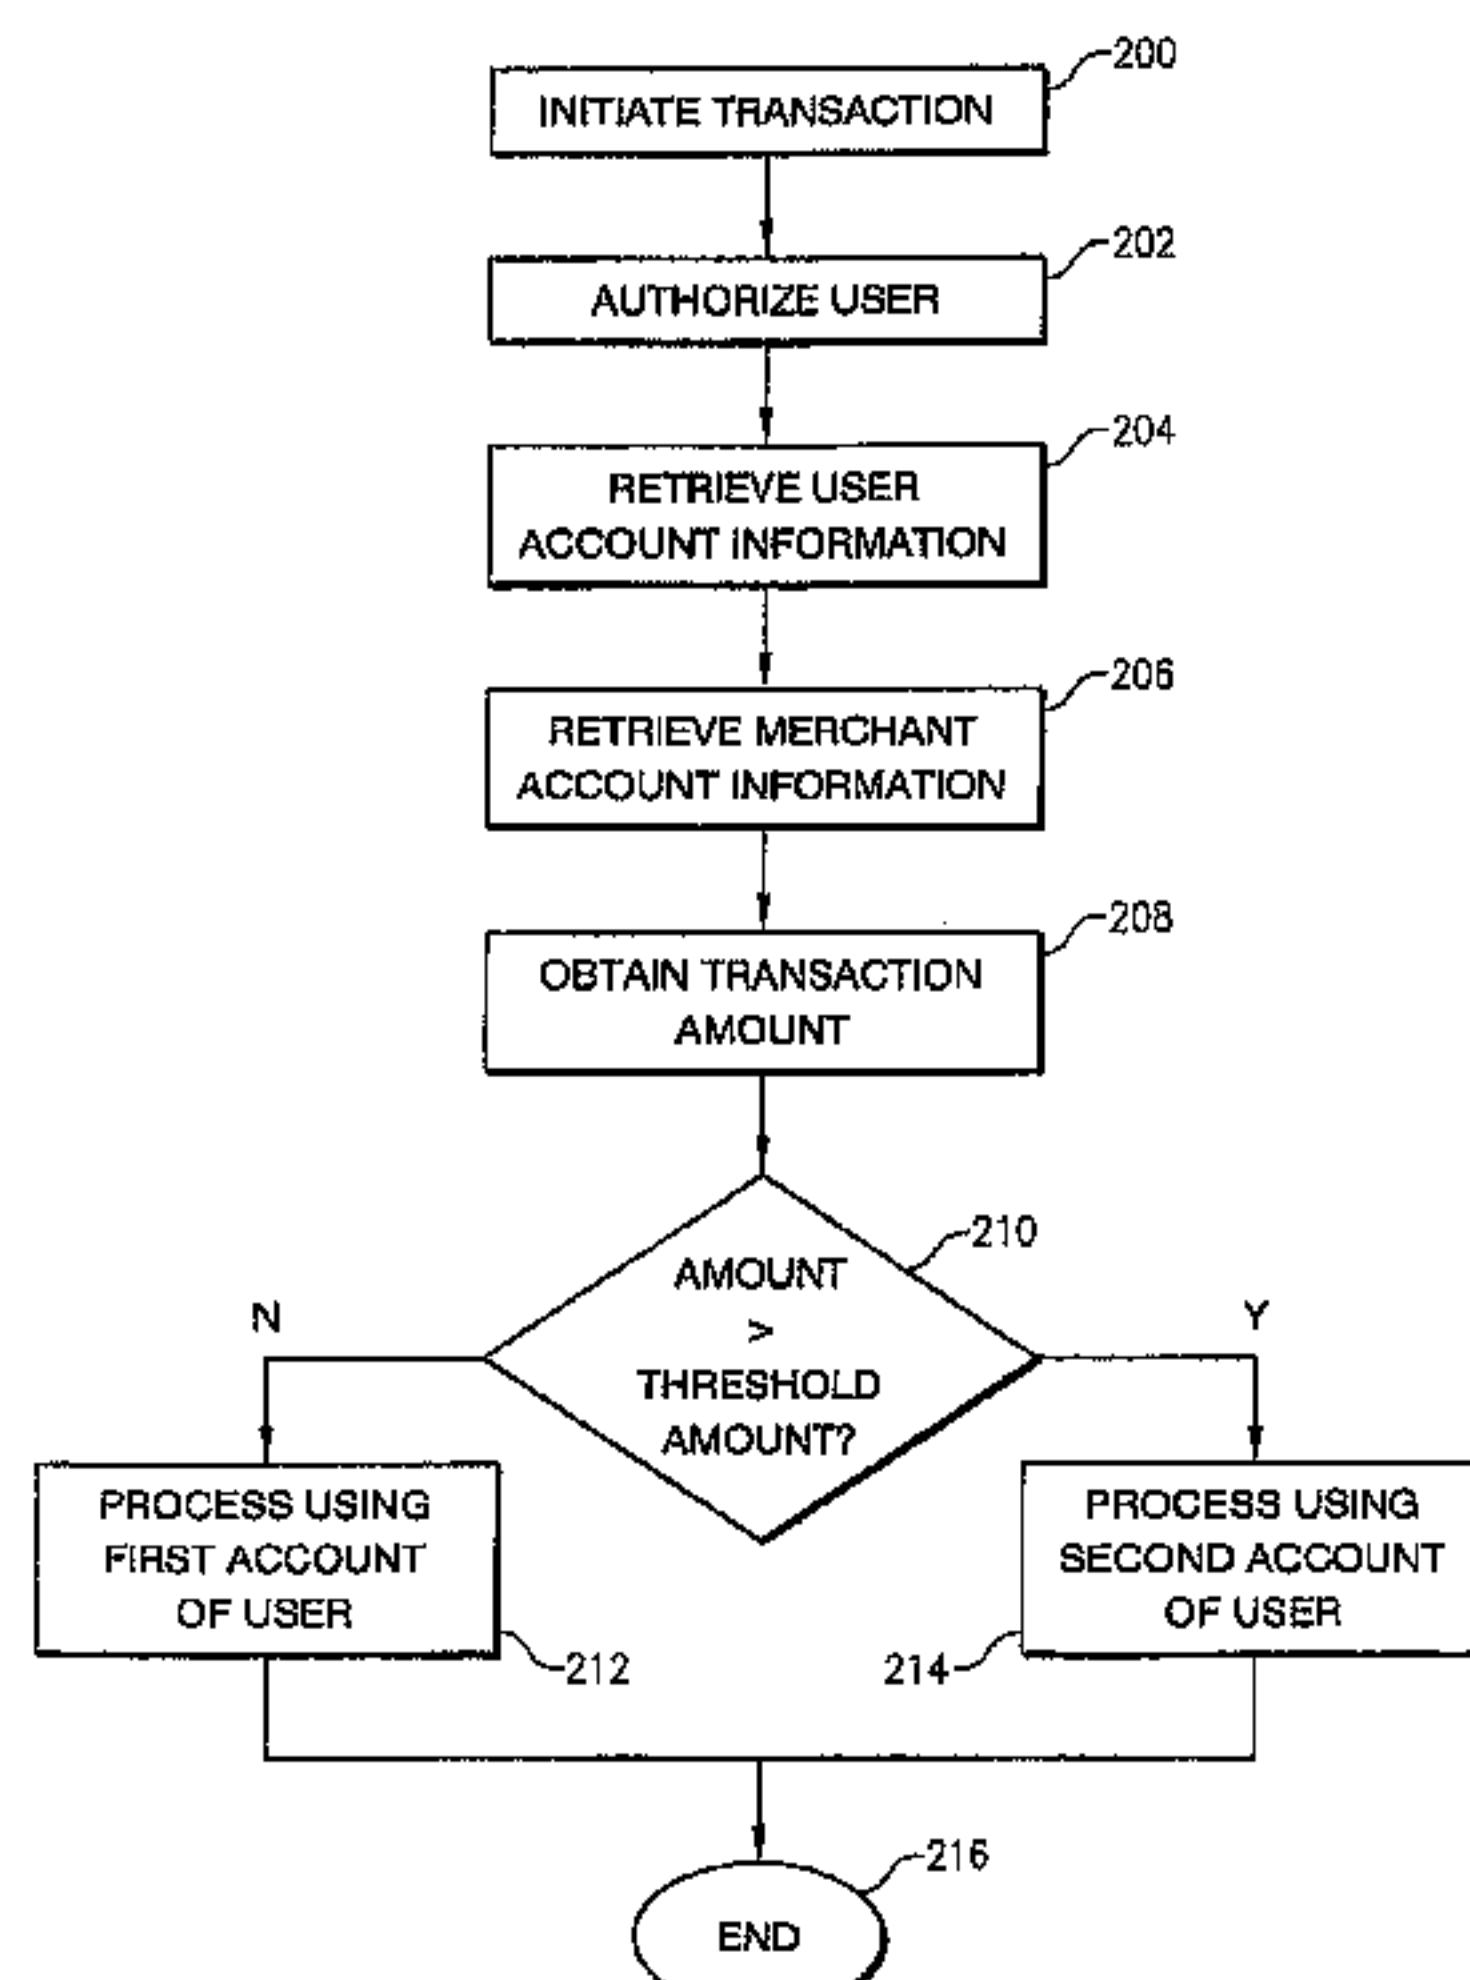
200
INITIATE TRANSACTION

202
AUTHORIZE USER

204
RETRIEVE USER ACCOUNT INFORMATION

206
RETRIEVE MERCHANT ACCOUNT INFORMATION

208
OBTAIN TRANSACTION AMOUNT

210
AMOUNT > THRESHOLD AMOUNT?

N

Y

PROCESS USING FIRST ACCOUNT OF USER
212

PROCESS USING SECOND ACCOUNT OF USER
214

216
END